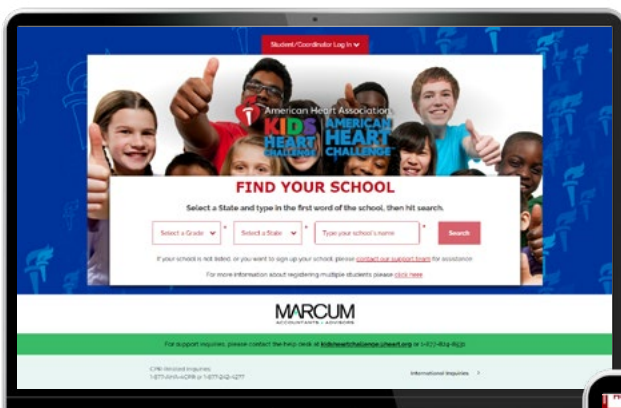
Student/Coordinator Log In

American Heart Association.
KIDS HEART CHALLENGE
AMERICAN HEART CHALLENGE

FIND YOUR SCHOOL

Select a State and type in the first word of the school, then hit search.

Select a Grade *
Select a State *
Type your school's name *
Search

If your school is not listed, or you want to sign up your school, please contact our support team for assistance.

For more information about registering multiple students please click here

MARCUM
ACCOUNTANTS ▲ ADVISORS

For support inquiries, please contact the help desk at kidsheartchallenge@heart.org or 1-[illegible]

CPR-related inquiries:
1-877-AHA-4CPR or 1-877-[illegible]

International Inquiries